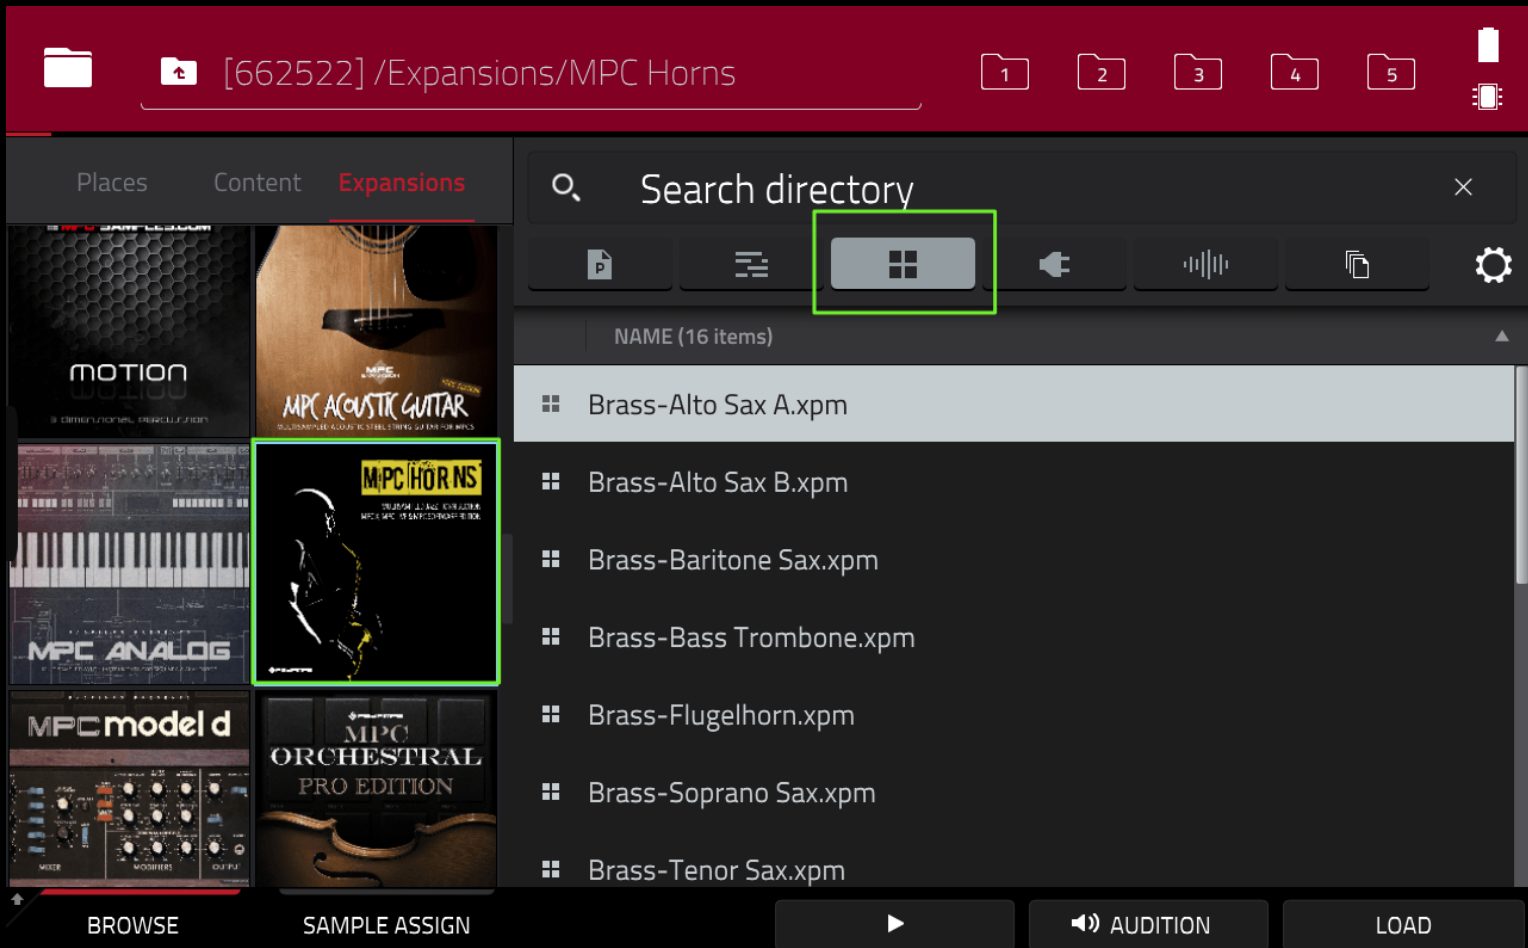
[662522] /Expansions/MPC Horns

1 2 3 4 5

Places Content Expansions

MOTION

MPC ACOUSTIC GUITAR

MPC ANALOG

MPC HORNS

MPC model d

MPC ORCHESTRAL PRO EDITION

Search directory

NAME (16 items)

Brass-Alto Sax A.xpm

Brass-Alto Sax B.xpm

Brass-Baritone Sax.xpm

Brass-Bass Trombone.xpm

Brass-Flugelhorn.xpm

Brass-Soprano Sax.xpm

Brass-Tenor Sax.xpm

BROWSE SAMPLE ASSIGN AUDITION LOAD